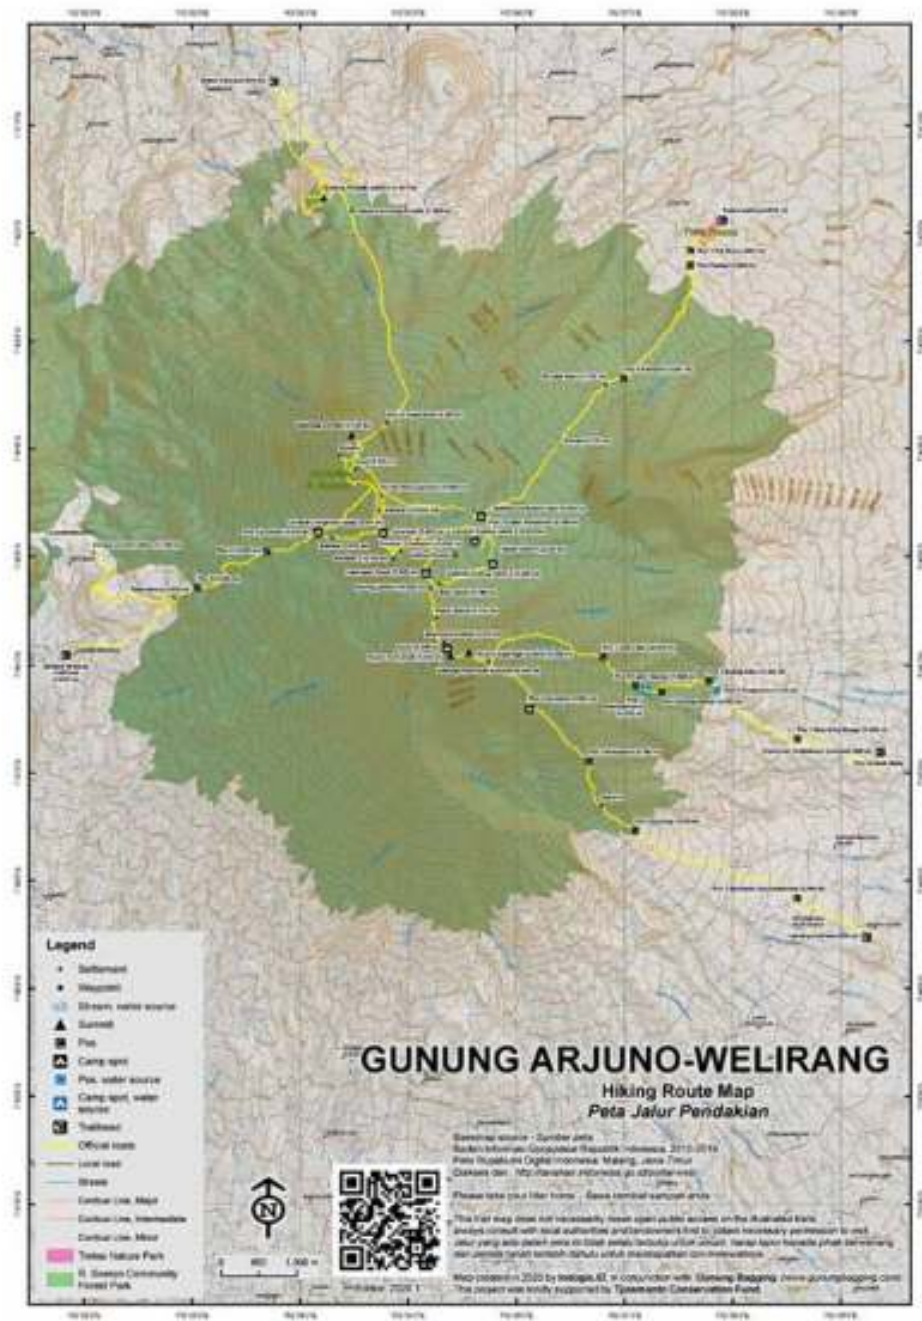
Legend

Settlement

Waypoint

Stream, water source

Summit

Pos

Camp spot

Pos, water source

Camp spot, water source

Trailhead

Official route

Local road

Street

Contour Line, Major

Contour Line, Intermediate

Contour Line, Minor

Tretes Nature Park

R. Soerjo Community Forest Park

N

0 500 1,000 m

GUNUNG ARJUNO-WELIRANG

Hiking Route Map

Peta Jalur Pendakian

Basemap source - Sumber peta:
Badan Informasi Geospasial Republik Indonesia, 2013-2014
Peta Rupabumi Digital Indonesia, Malang, Jawa Timur
Diakses dari: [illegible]

Please take your litter home - Bawa kembali sampah anda

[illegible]

Map created in 2020 by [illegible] in conjunction with Gunung Bagging (www.gunungbagging.com)
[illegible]